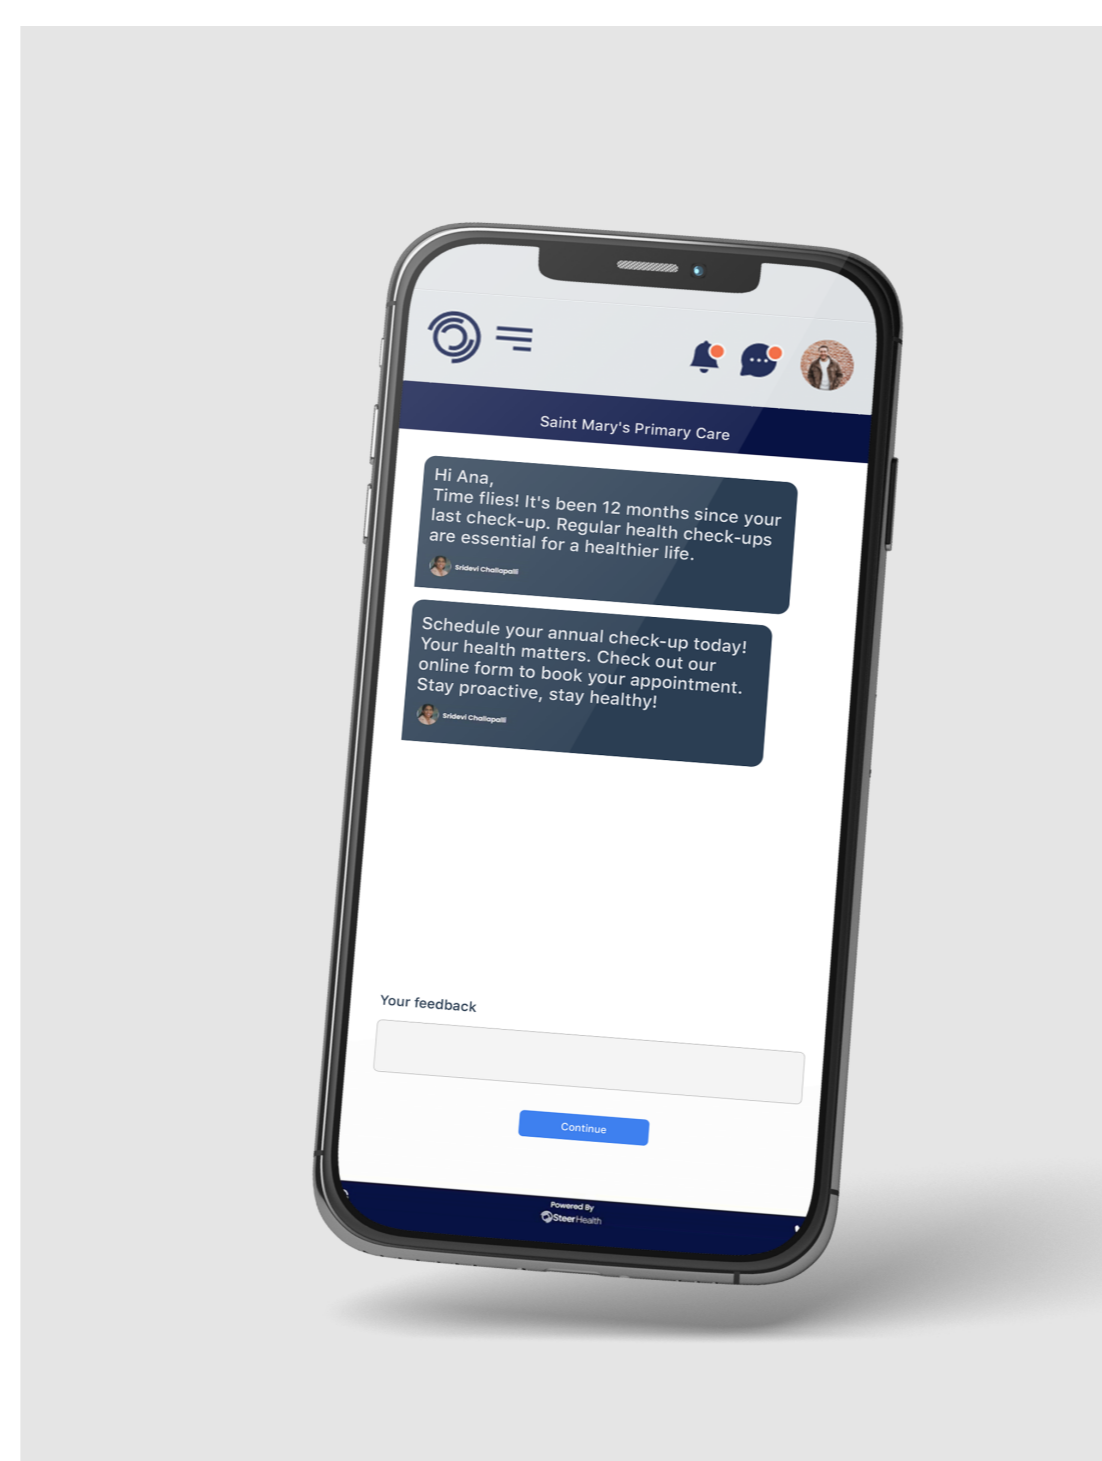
Saint Mary's Primary Care

Hi Ana,
Time flies! It's been 12 months since your last check-up. Regular health check-ups are essential for a healthier life.

Sridevi Challapalli

Schedule your annual check-up today! Your health matters. Check out our online form to book your appointment. Stay proactive, stay healthy!

Sridevi Challapalli

Your feedback

Continue

Powered By
SteerHealth